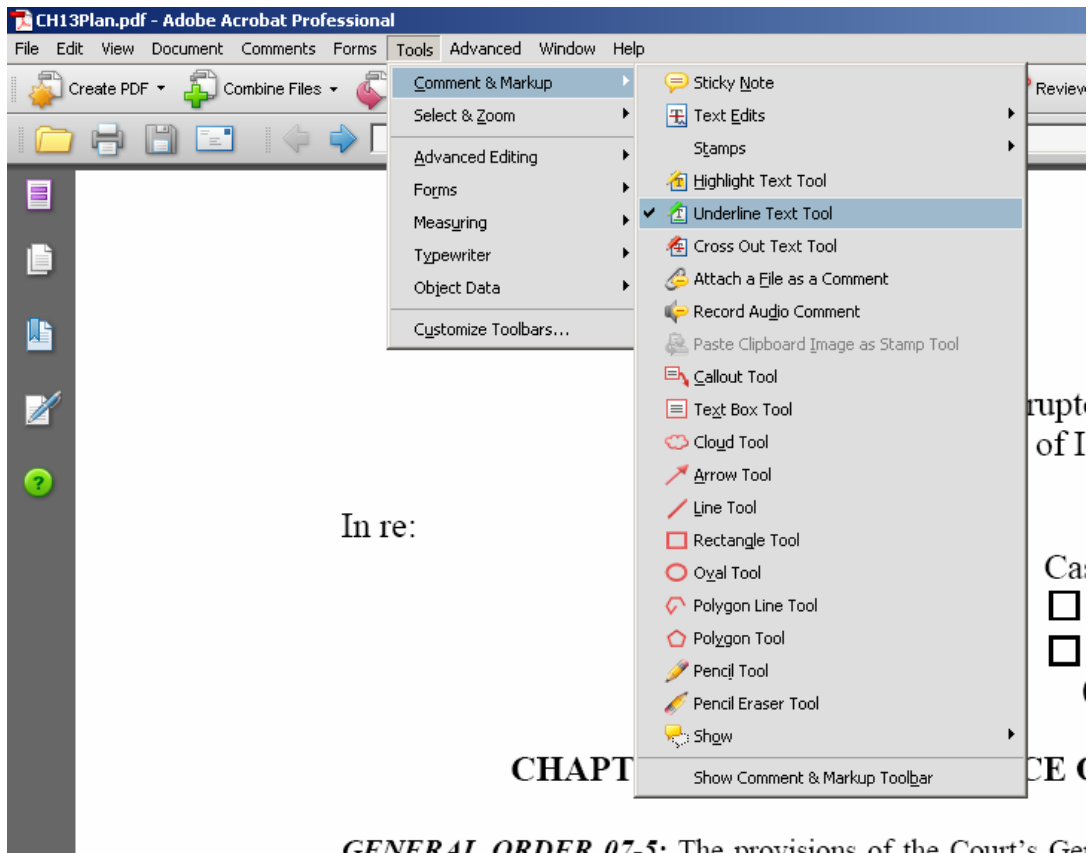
CH13Plan.pdf - Adobe Acrobat Professional

File Edit View Document Comments Forms Tools Advanced Window Help

Create PDF Combine Files Review

Comment & Markup
Select & Zoom
Advanced Editing
Forms
Measuring
Typewriter
Object Data
Customize Toolbars...

Sticky Note
Text Edits
Stamps
Highlight Text Tool
Underline Text Tool
Cross Out Text Tool
Attach a File as a Comment
Record Audio Comment
Paste Clipboard Image as Stamp Tool
Callout Tool
Text Box Tool
Cloud Tool
Arrow Tool
Line Tool
Rectangle Tool
Oval Tool
Polygon Line Tool
Polygon Tool
Pencil Tool
Pencil Eraser Tool
Show
Show Comment & Markup Toolbar

rupt
of I

In re:

Ca

CHAPT CE C

GENERAL ORDER 07-5: The provisions of the Court's Ge